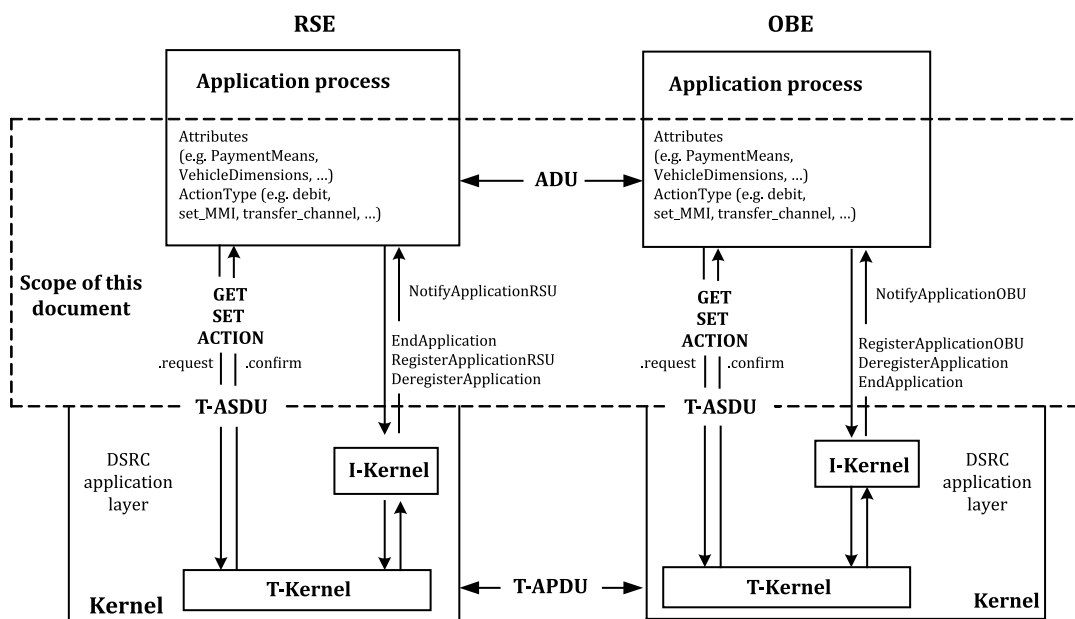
RSE

OBE

Application process

Attributes (e.g. PaymentMeans, VehicleDimensions, ...) ActionType (e.g. debit, set_MMI, transfer_channel, ...)

ADU

Application process

Attributes (e.g. PaymentMeans, VehicleDimensions, ...) ActionType (e.g. debit, set_MMI, transfer_channel, ...)

Scope of this document

GET
SET
ACTION

.request

.confirm

NotifyApplicationRSU

EndApplication
RegisterApplicationRSU
DeregisterApplication

GET
SET
ACTION

.request

.confirm

NotifyApplicationOBU

RegisterApplicationOBU
DeregisterApplication
EndApplication

T-ASDU

T-ASDU

DSRC application layer

I-Kernel

I-Kernel

DSRC application layer

T-Kernel

T-APDU

T-Kernel

Kernel

Kernel